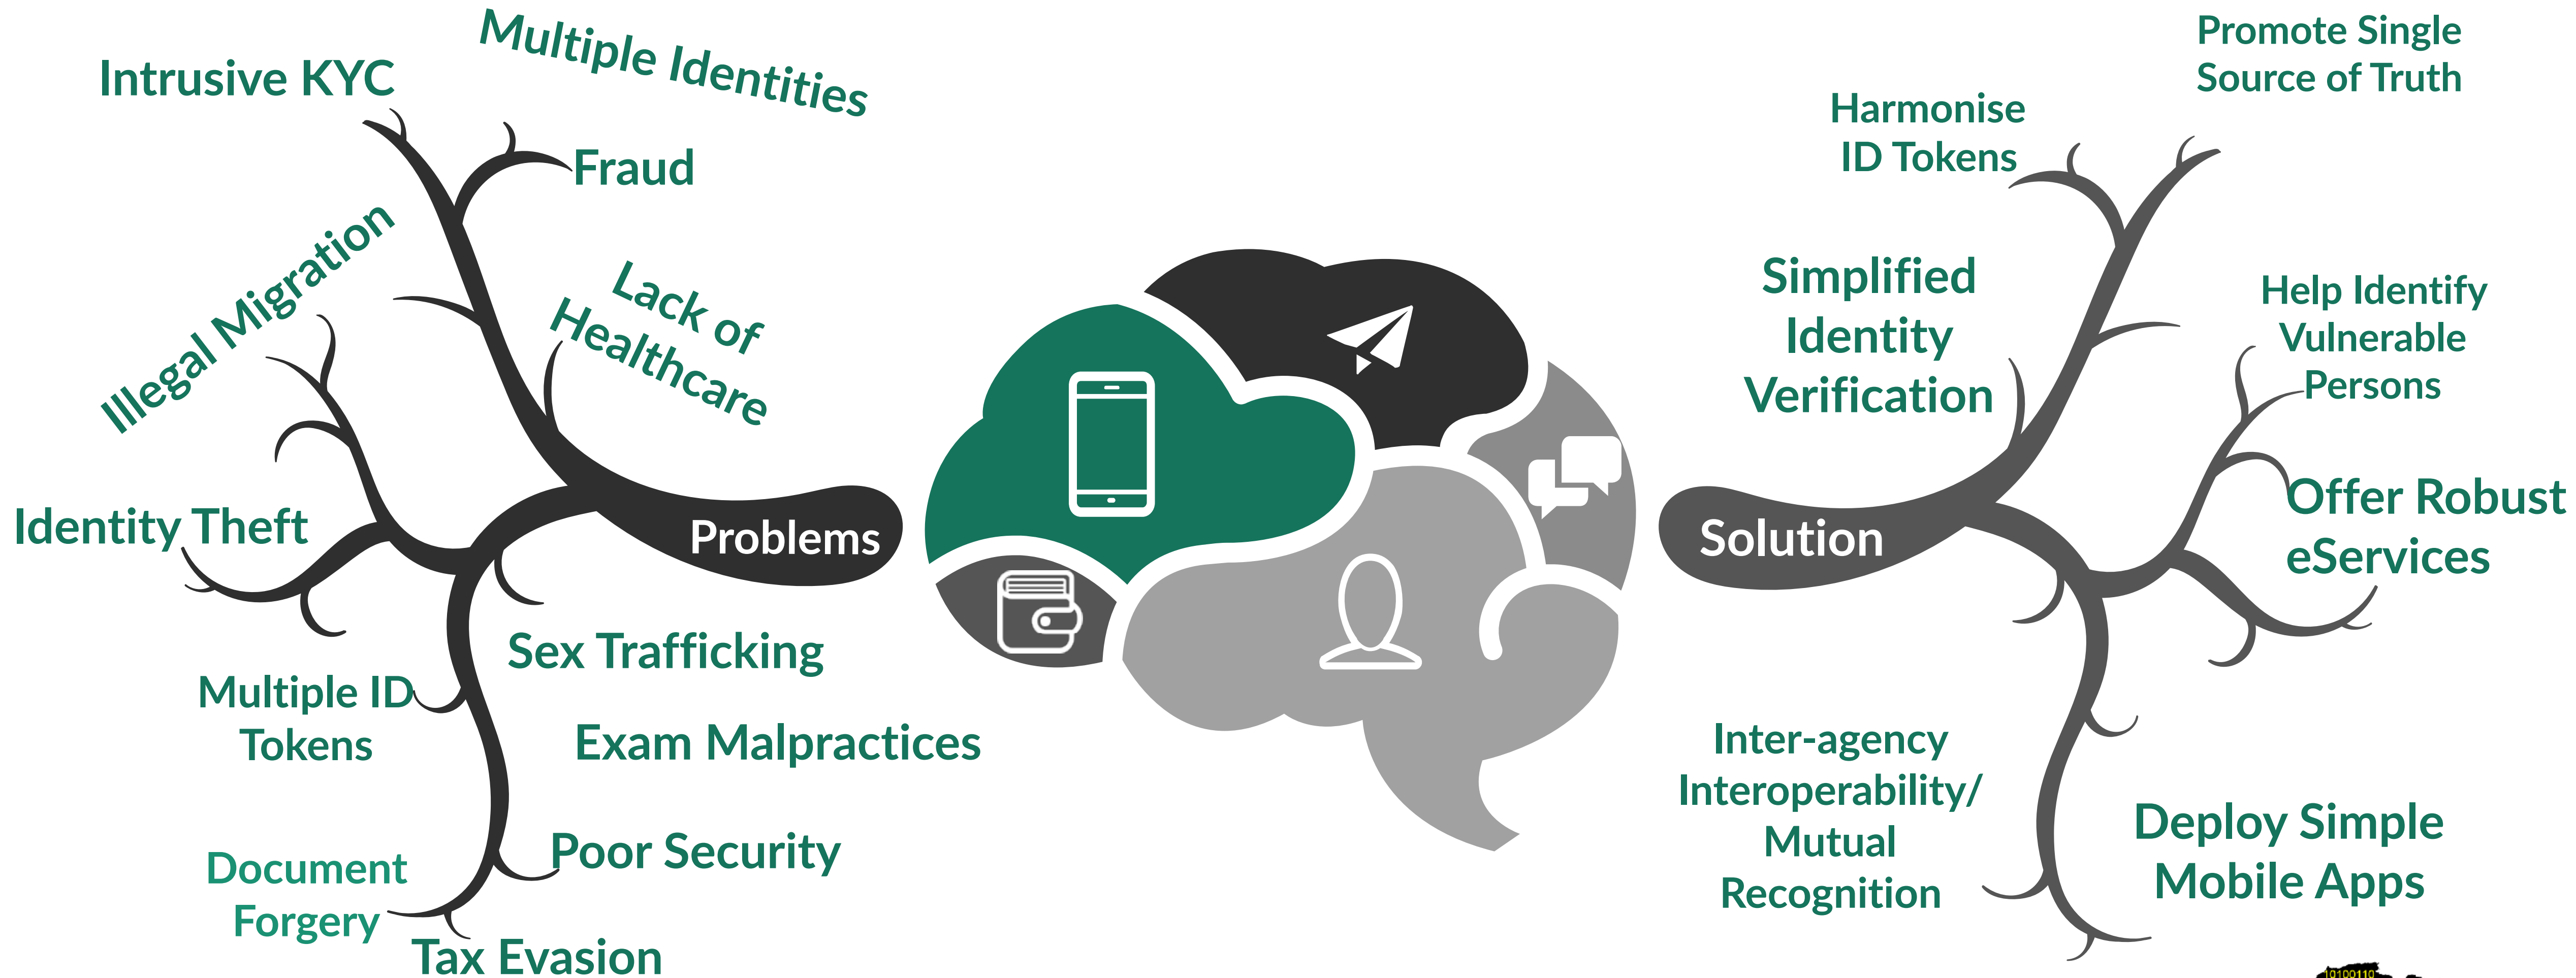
Intrusive KYC

Multiple Identities

Fraud

Illegal Migration

Lack of Healthcare

Identity Theft

Problems

Sex Trafficking

Multiple ID Tokens

Exam Malpractices

Document Forgery

Poor Security

Tax Evasion

Promote Single Source of Truth

Harmonise ID Tokens

Simplified Identity Verification

Help Identify Vulnerable Persons

Offer Robust eServices

Solution

Inter-agency Interoperability/ Mutual Recognition

Deploy Simple Mobile Apps